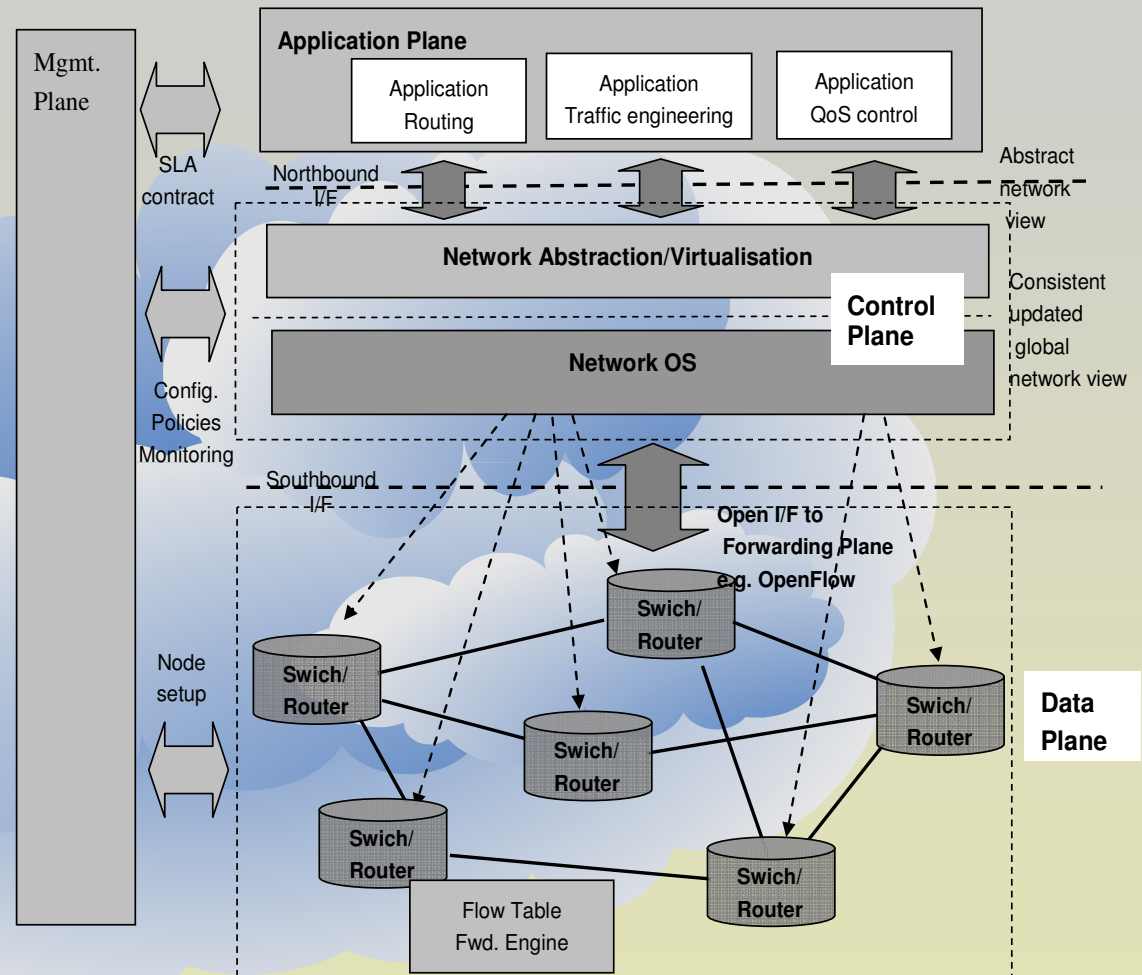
Mgmt. Plane

Application Plane

Application Routing

Application Traffic engineering

Application QoS control

SLA contract

Northbound I/F

Abstract network view

Network Abstraction/Virtualisation

Consistent updated global network view

Control Plane

Network OS

Config. Policies Monitoring

Southbound I/F

Open I/F to Forwarding Plane e.g. OpenFlow

Swich/ Router

Node setup

Swich/ Router

Swich/ Router

Swich/ Router

Data Plane

Swich/ Router

Swich/ Router

Flow Table Fwd. Engine